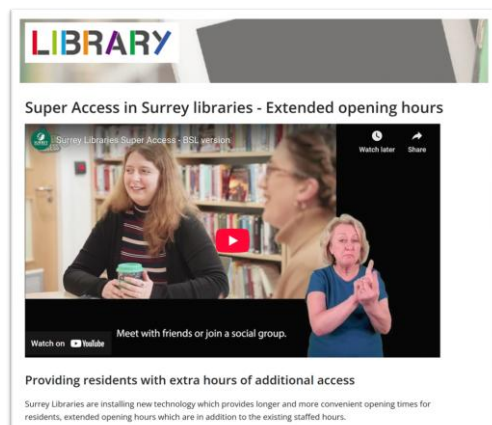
LIBRARY

Super Access in Surrey libraries - Extended opening hours

Surrey Libraries Super Access - BSL version

Watch later

Share

Meet with friends or join a social group.

Watch on YouTube

Providing residents with extra hours of additional access

Surrey Libraries are installing new technology which provides longer and more convenient opening times for residents, extended opening hours which are in addition to the existing staffed hours.